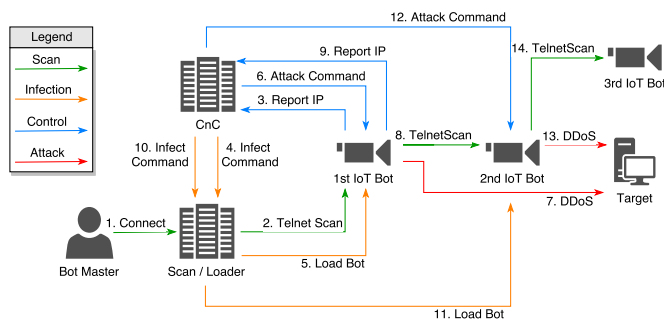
Legend

Scan

Infection

Control

Attack

12. Attack Command

9. Report IP

14. TelnetScan

6. Attack Command

3rd IoT Bot

3. Report IP

CnC

8. TelnetScan

13. DDoS

10. Infect Command

4. Infect Command

1st IoT Bot

2nd IoT Bot

Target

7. DDoS

1. Connect

2. Telnet Scan

Bot Master

Scan / Loader

5. Load Bot

11. Load Bot